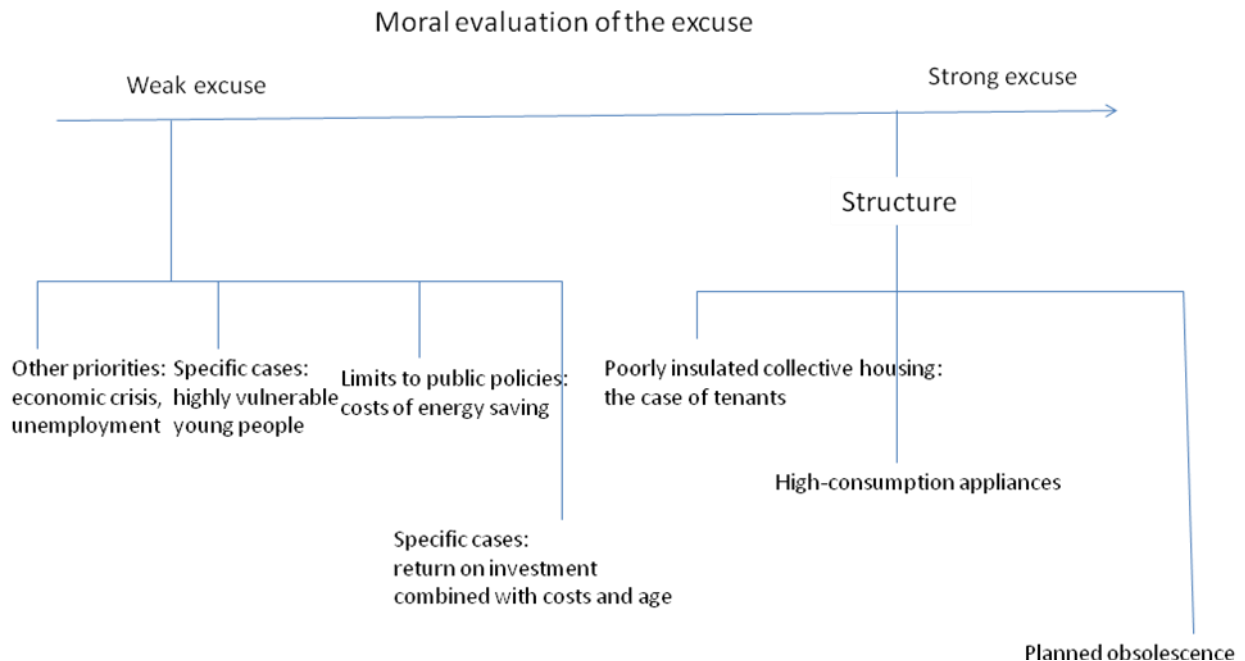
Moral evaluation of the excuse

Weak excuse

Strong excuse

Structure

Other priorities: economic crisis, unemployment

Specific cases: highly vulnerable young people

Limits to public policies: costs of energy saving

Specific cases: return on investment combined with costs and age

Poorly insulated collective housing: the case of tenants

High-consumption appliances

Planned obsolescence